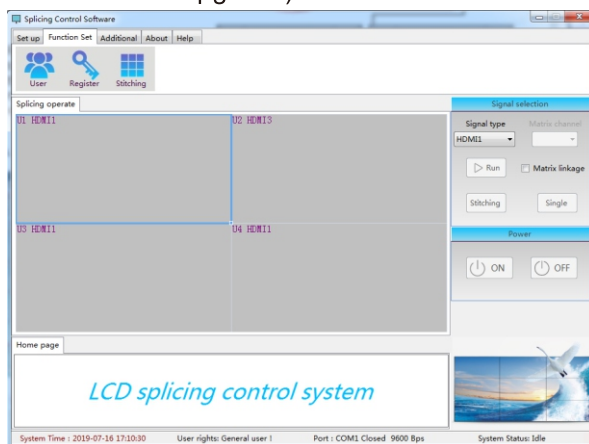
Splicing Control Software

Set up | Function Set | Additional | About | Help

User | Register | Stitching

Splicing operate

U1 HDMI1 | U2 HDMI3

U3 HDMI1 | U4 HDMI1

Signal selection

Signal type | Matrix channel

HDMI1

Run | Matrix linkage

Stitching | Single

Power

ON | OFF

Home page

LCD splicing control system

System Time : 2019-07-16 17:10:30 | User rights: General user ! | Port : COM1 Closed 9600 Bps | System Status: Idle